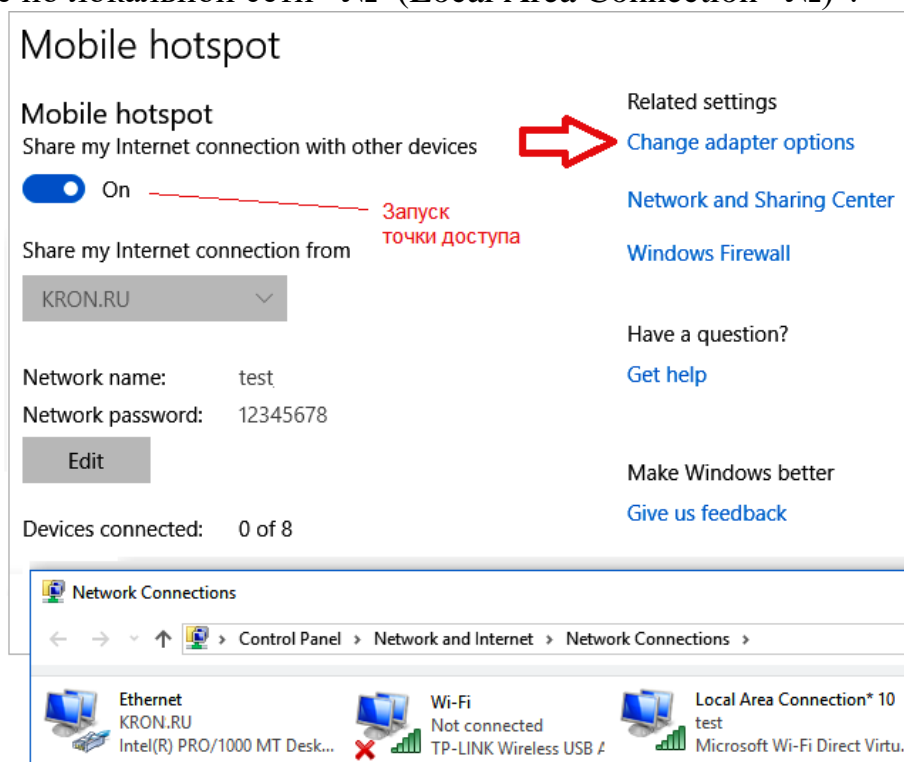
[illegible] (Local Area Connection* №)".

Mobile hotspot

Mobile hotspot
Share my Internet connection with other devices

On

Запуск точки доступа

Share my Internet connection from

KRON.RU

Network name: test
Network password: 12345678

Edit

Devices connected: 0 of 8

Related settings
Change adapter options
Network and Sharing Center
Windows Firewall

Have a question?
Get help

Make Windows better
Give us feedback

Network Connections

Control Panel › Network and Internet › Network Connections ›

Ethernet
KRON.RU
Intel(R) PRO/1000 MT Desk...

Wi-Fi
Not connected
TP-LINK Wireless USB A

Local Area Connection* 10
test
Microsoft Wi-Fi Direct Virtu...